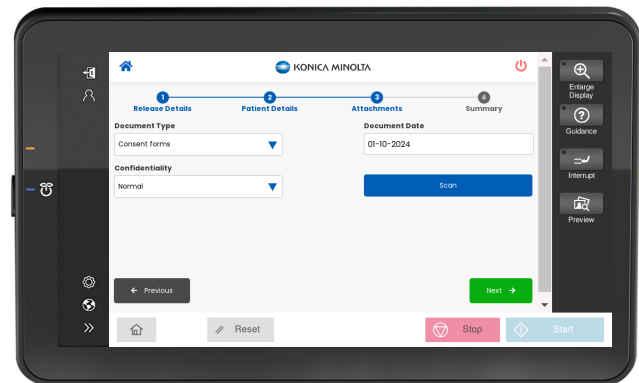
KONICA MINOLTA

1 Release Details
2 Patient Details
3 Attachments
4 Summary

Document Type
Consent forms

Document Date
01-10-2024

Confidentiality
Normal

Scan

← Previous

Next →

Enlarge Display
Guidance
Interrupt
Preview

Reset
Stop
Start